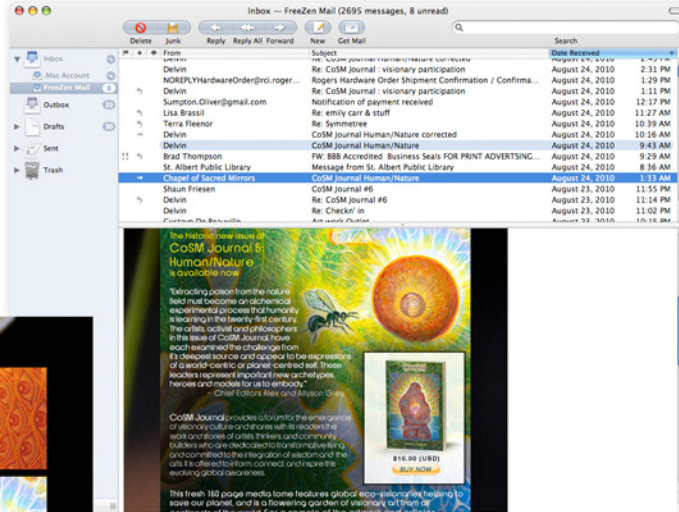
Inbox — FreeZen Mail (2695 messages, 8 unread)

Delete Junk Reply Reply All Forward New Get Mail Search

Inbox
.Mac Account
FreeZen Mail
Outbox
Drafts
Sent
Trash

| From | Subject | Date Received |
|---|---|---|
| Delvin | Re: CoSM Journal Human/Nature corrected | August 24, 2010 |
| Delvin | Re: CoSM Journal : visionary participation | August 24, 2010 2:31 PM |
| NOREPLYHardwareOrder@rci.roger... | Rogers Hardware Order Shipment Confirmation / Confirma... | August 24, 2010 1:29 PM |
| Delvin | Re: CoSM Journal : visionary participation | August 24, 2010 1:16 PM |
| Sumpton.Oliver@gmail.com | Notification of payment received | August 24, 2010 12:17 PM |
| Lisa Brassil | Re: emily carr & stuff | August 24, 2010 11:27 AM |
| Terra Fleenor | Re: Symmetree | August 24, 2010 10:39 AM |
| Delvin | CoSM Journal Human/Nature corrected | August 24, 2010 10:16 AM |
| Delvin | CoSM Journal Human/Nature | August 24, 2010 9:43 AM |
| Brad Thompson | FW: BBB Accredited Business Seals FOR PRINT ADVERTSING... | August 24, 2010 9:29 AM |
| St. Albert Public Library | Message from St. Albert Public Library | August 24, 2010 8:36 AM |
| Chapel of Sacred Mirrors | CoSM Journal Human/Nature | August 24, 2010 1:33 AM |
| Shaun Friesen | CoSM Journal #6 | August 23, 2010 11:55 PM |
| Delvin | Re: CoSM Journal #6 | August 23, 2010 11:14 PM |
| Delvin | Re: Checkn' in | August 23, 2010 11:02 PM |
| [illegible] | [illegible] | August 23, 2010 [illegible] |

The historic new issue of
CoSM Journal 6: Human/Nature
is available now

"Extracting poison from the nature field must become an alchemical experimental process that humanity is learning in the twenty-first century. The artists, activist and philosophers in this issue of CoSM Journal have each examined the challenge from it's deepest source and appear to be expressions of a world-centric or planet-centred self. These leaders represent important new archetypes, heroes and models for us to embody."
- Chief Editors Alex and Allyson Grey

CoSM Journal provides a forum for the emergence of visionary culture and shares with its readers the work and stories of artists thinkers and community builders who are dedicated to transformative living and committed to the integration of wisdom and the arts. It is offered to inform, connect and inspire the evolving global awareness.

This fresh 160 page media tome features global eco-visionaries helping to save our planet, and is a flowering garden of visionary art from all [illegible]

$10.00 (USD)
BUY NOW